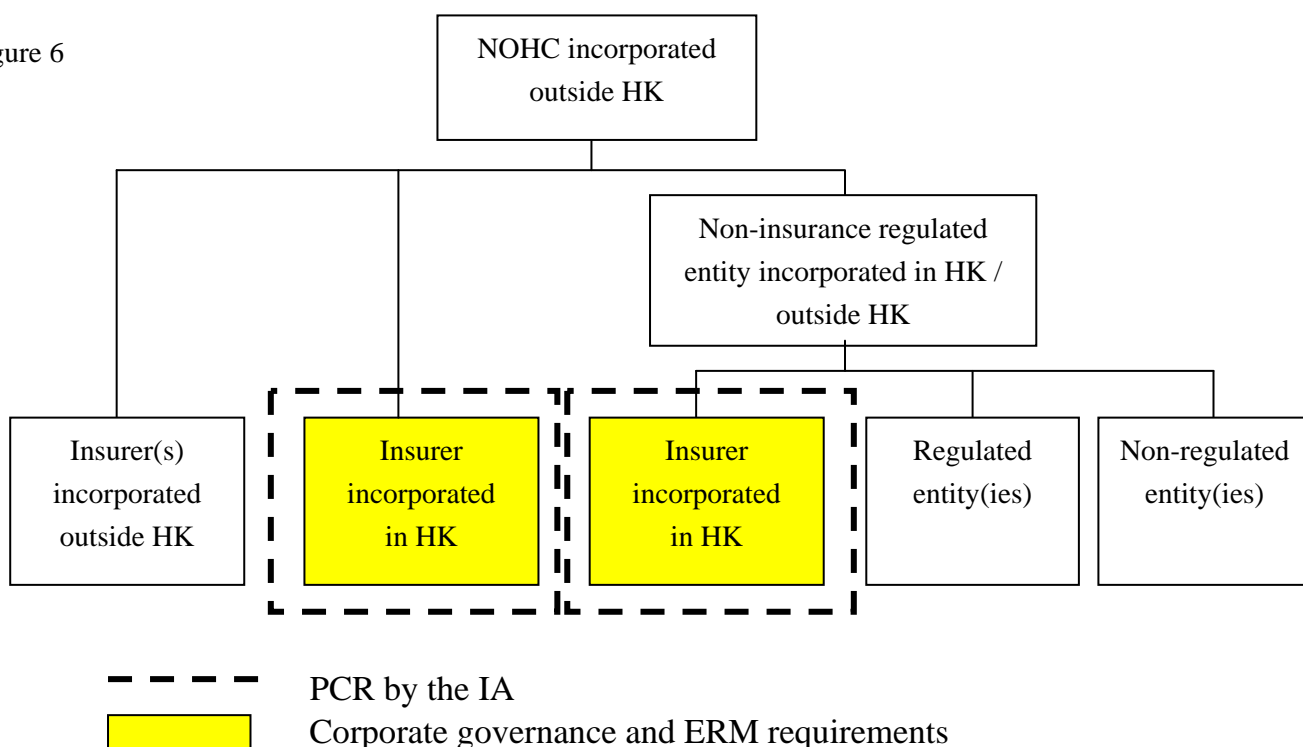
gure 6

NOHC incorporated outside HK

Non-insurance regulated entity incorporated in HK / outside HK

Insurer(s) incorporated outside HK

Insurer incorporated in HK

Insurer incorporated in HK

Regulated entity(ies)

Non-regulated entity(ies)

PCR by the IA

Corporate governance and ERM requirements